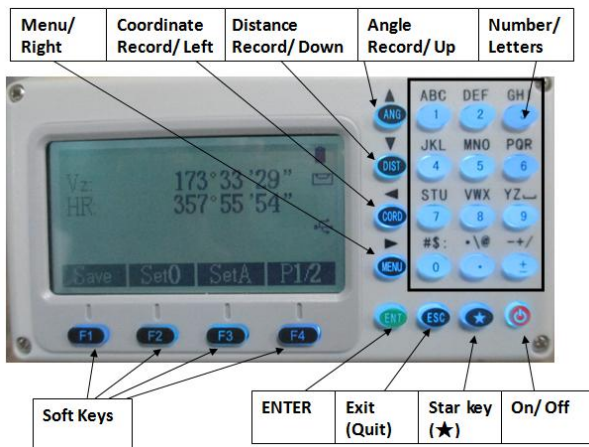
Menu/ Right

Coordinate Record/ Left

Distance Record/ Down

Angle Record/ Up

Number/ Letters

Vz: 173°33'29"
HR: 357°55'54"

Save SetO SetA P1/2

▲ ANG
▼ DIST
◀ CORD
▶ MENU

ABC 1
DEF 2
GH
JKL 4
MNO 5
PQR 6
STU 7
VWX 8
YZ 9
#$: 0
•\@ •
−+/ ±

F1 F2 F3 F4

ENT ESC ★ ⏻

Soft Keys

ENTER

Exit (Quit)

Star key (★)

On/ Off